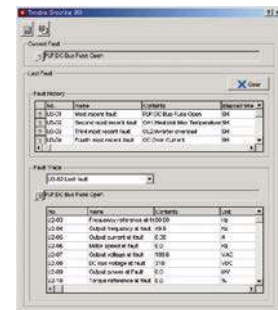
Trouble Shooting (M)

Current Fault
PUF:DC Bus Fuse Open

Last Fault

Clear

Fault History

| No. | Name | Contents | Elapsed time |
|---|---|---|---|
| U3-01 | Most recent fault | PUF:DC Bus Fuse Open | 0H |
| U3-02 | Second most recent fault | OH1:Heatsink Max Temperature | 0H |
| U3-03 | Third most recent fault | OL2:Inverter overload | 0H |
| U3-04 | Fourth most recent fault | OC:Over Current | 0H |

Fault Trace

U3-02 Last fault

PUF:DC Bus Fuse Open

| No. | Name | Contents | Unit |
|---|---|---|---|
| U2-03 | Frequency reference at fault | 60.00 | Hz |
| U2-04 | Output frequency at fault | 49.9 | Hz |
| U2-05 | Output current at fault | 0.30 | A |
| U2-06 | Motor speed at fault | 0.0 | Hz |
| U2-07 | Output voltage at fault | 100.0 | VAC |
| U2-08 | DC bus voltage at fault | 218 | VDC |
| U2-09 | Output power at fault | 0.0 | kW |
| U2-10 | Torque reference at fault | 0.0 | % |